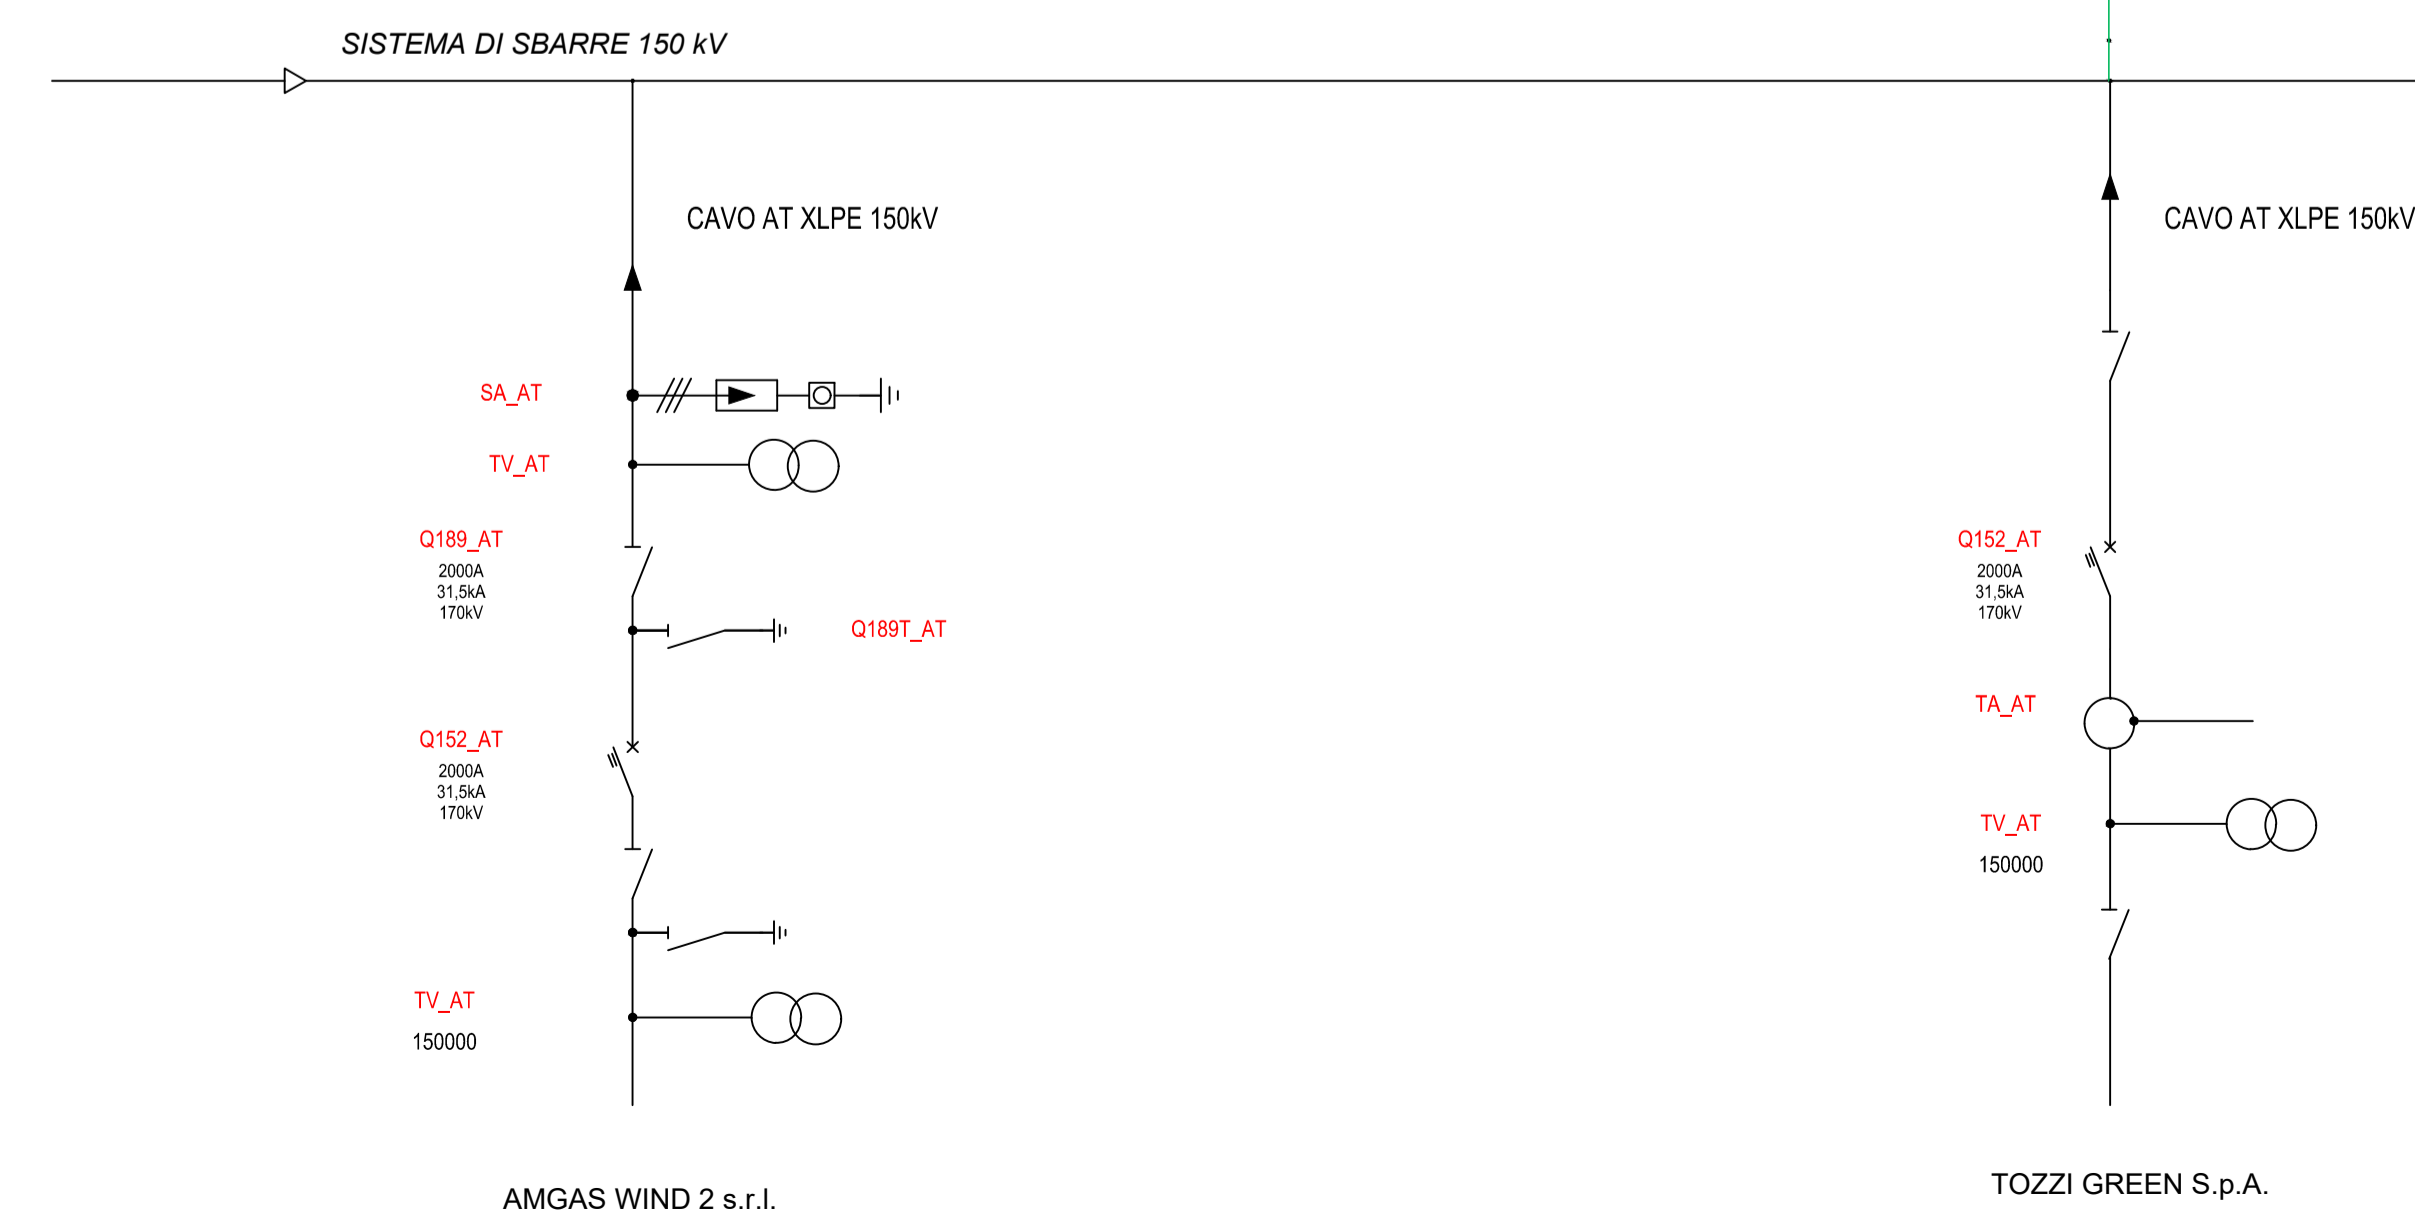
SISTEMA DI SBARRE 150 kV

CAVO AT XLPE 150kV

CAVO AT XLPE 150kV

SA_AT

TV_AT

Q189_AT
2000A
31,5kA
170kV

Q189T_AT

Q152_AT
2000A
31,5kA
170kV

TV_AT
150000

Q152_AT
2000A
31,5kA
170kV

TA_AT

TV_AT
150000

AMGAS WIND 2 s.r.l.

TOZZI GREEN S.p.A.